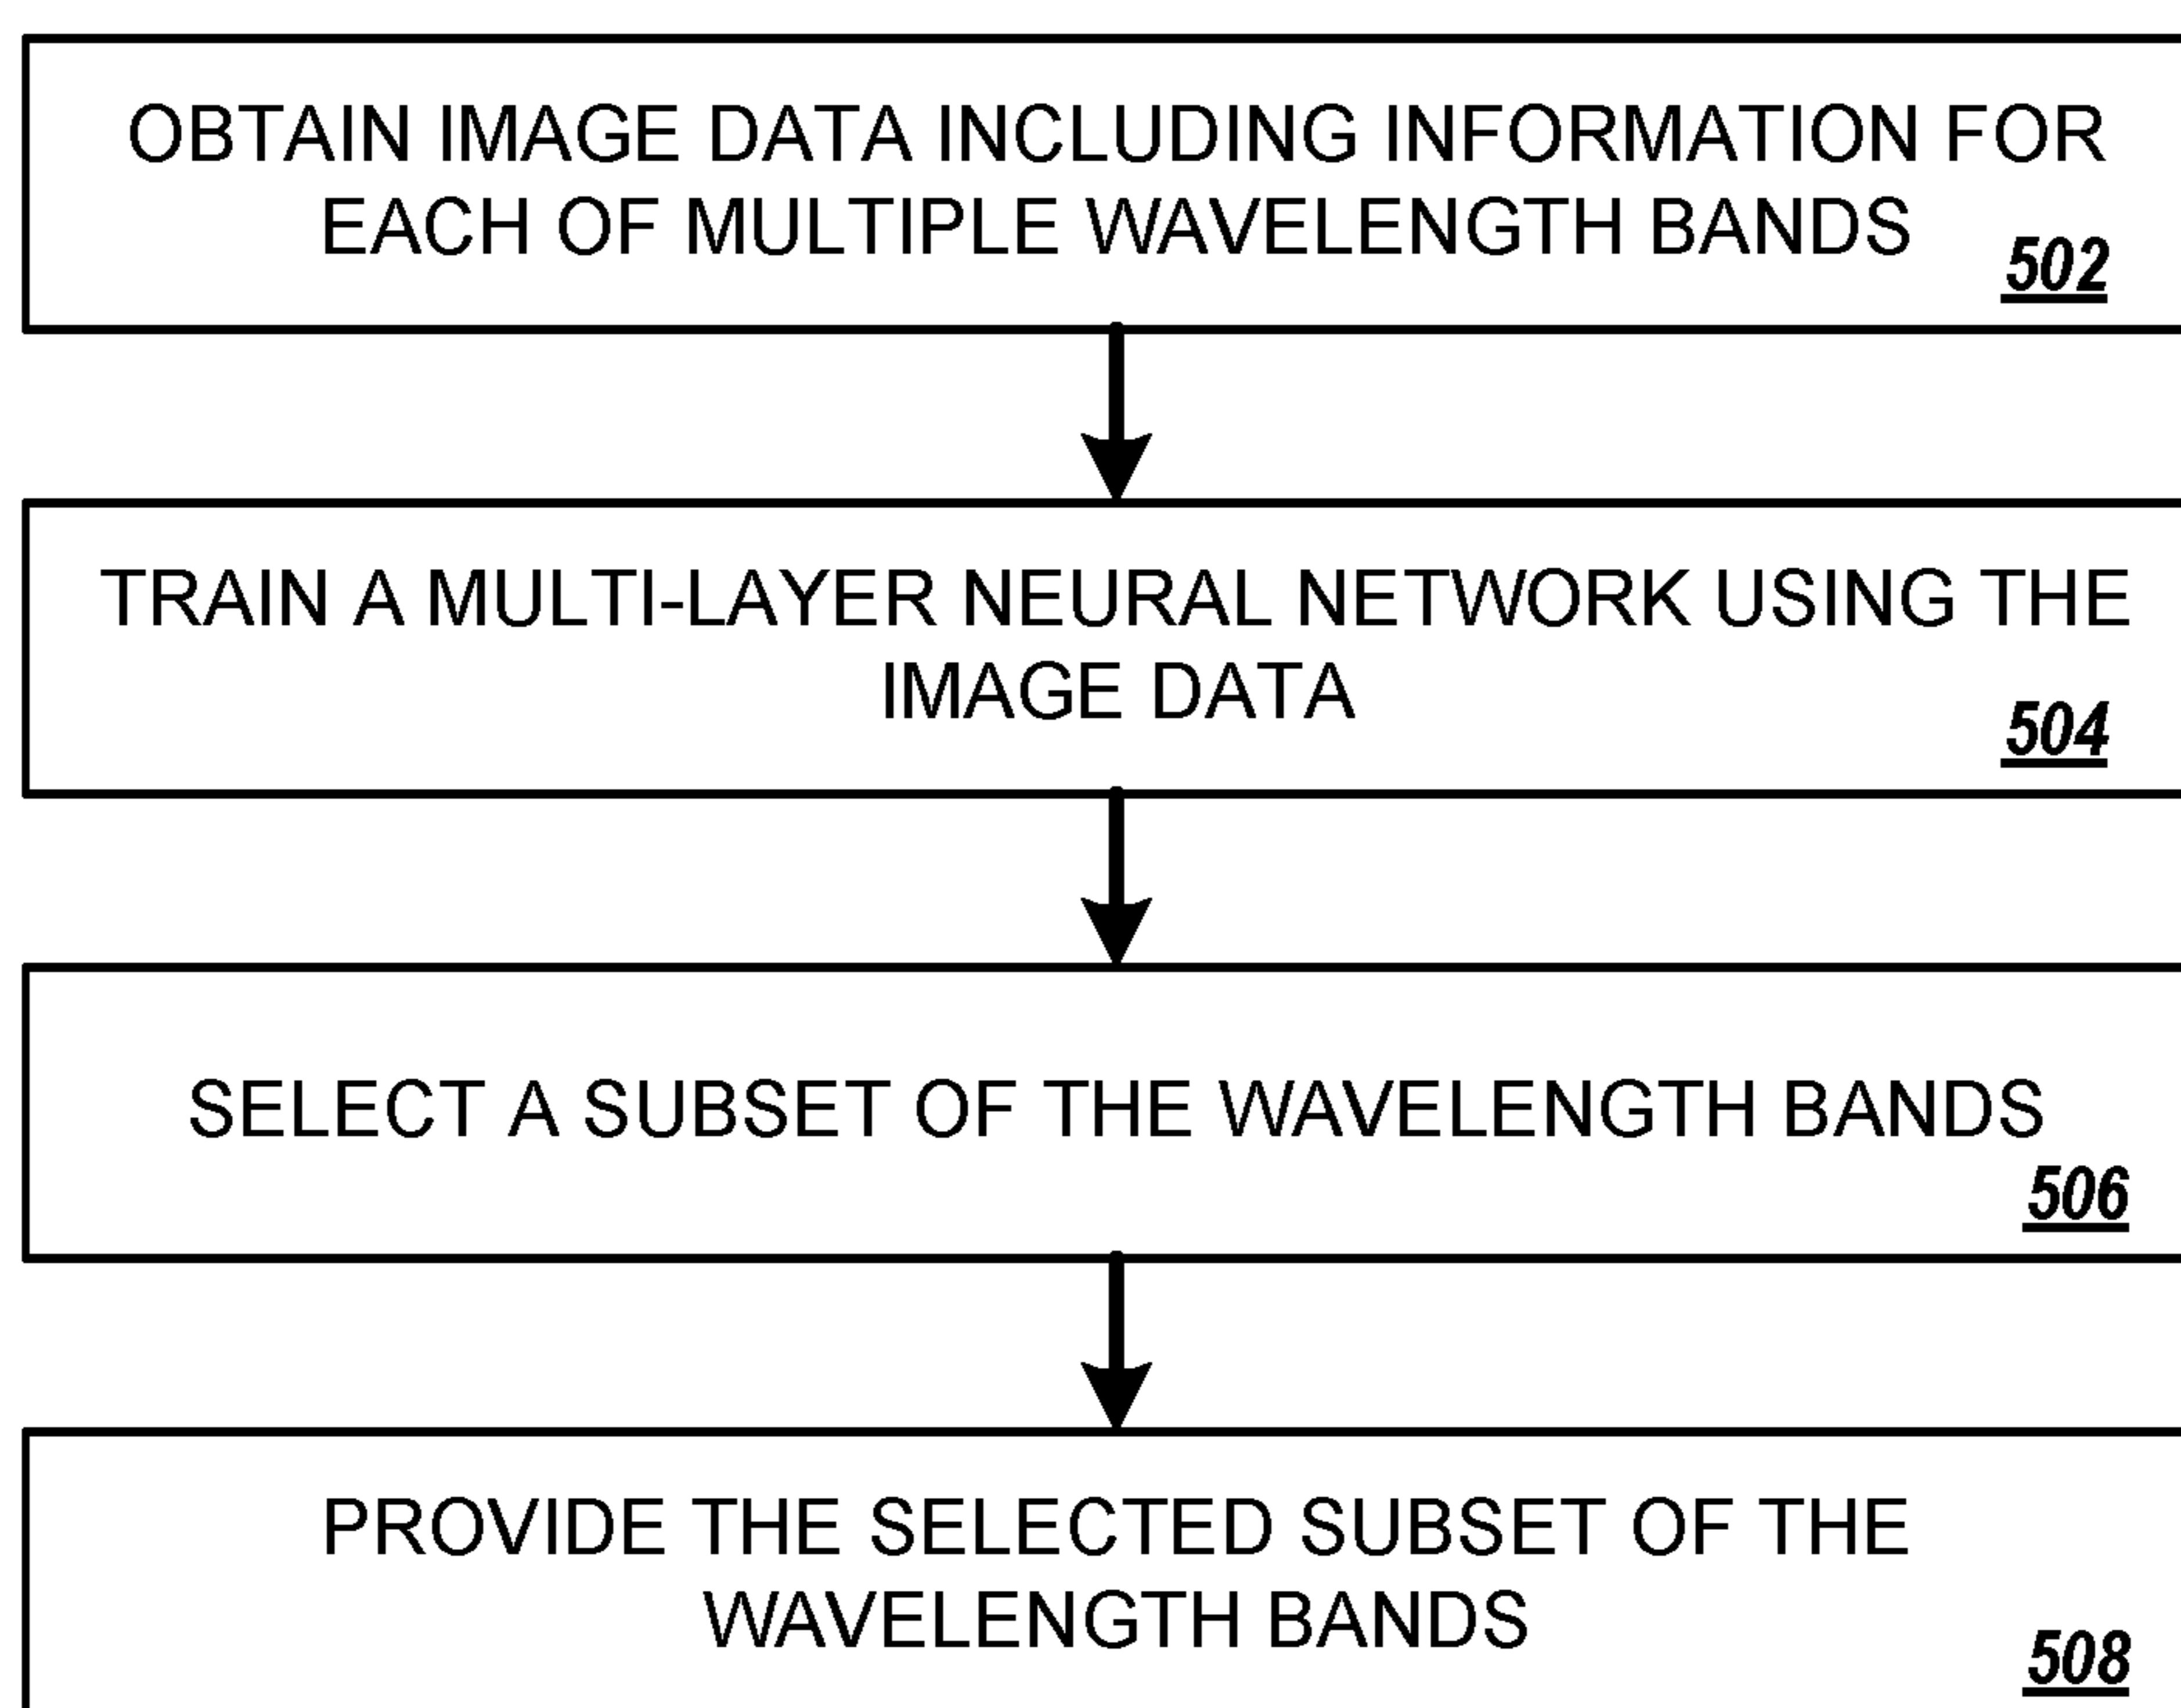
OBTAIN IMAGE DATA INCLUDING INFORMATION FOR EACH OF MULTIPLE WAVELENGTH BANDS
502

TRAIN A MULTI-LAYER NEURAL NETWORK USING THE IMAGE DATA
504

SELECT A SUBSET OF THE WAVELENGTH BANDS
506

PROVIDE THE SELECTED SUBSET OF THE WAVELENGTH BANDS
508